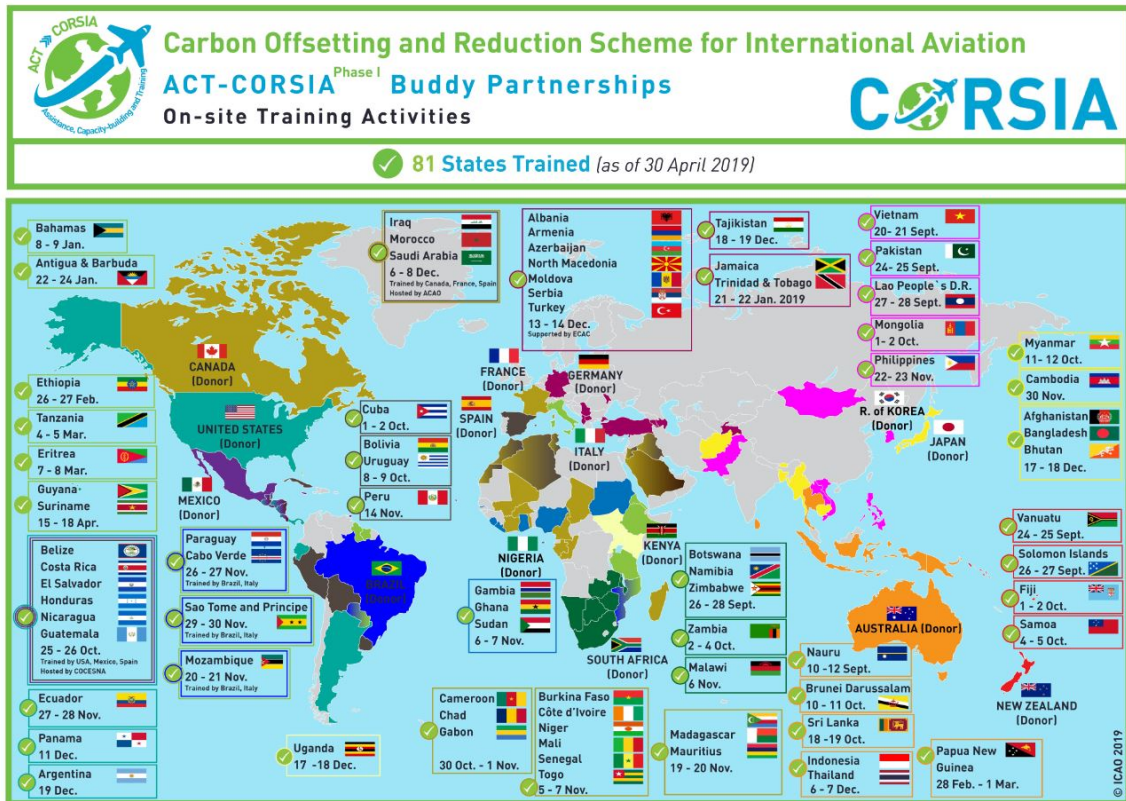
ACT CORSIA Assistance, Capacity-building and Training

Carbon Offsetting and Reduction Scheme for International Aviation

ACT-CORSIA Phase I Buddy Partnerships

On-site Training Activities

CORSIA

81 States Trained (as of 30 April 2019)

Bahamas
8 - 9 Jan.

Antigua & Barbuda
22 - 24 Jan.

Iraq
Morocco
Saudi Arabia
6 - 8 Dec.
Trained by Canada, France, Spain
Hosted by ACAO

Albania
Armenia
Azerbaijan
North Macedonia
Moldova
Serbia
Turkey
13 - 14 Dec.
Supported by ECAC

Tajikistan
18 - 19 Dec.

Jamaica
Trinidad & Tobago
21 - 22 Jan. 2019

Vietnam
20- 21 Sept.

Pakistan
24- 25 Sept.

Lao People`s D.R.
27 - 28 Sept.

Mongolia
1 - 2 Oct.

Philippines
22- 23 Nov.

Myanmar
11- 12 Oct.

Cambodia
30 Nov.

Afghanistan
Bangladesh
Bhutan
17 - 18 Dec.

CANADA
(Donor)

FRANCE
(Donor)

GERMANY
(Donor)

SPAIN
(Donor)

ITALY
(Donor)

R. of KOREA
(Donor)

JAPAN
(Donor)

Ethiopia
26 - 27 Feb.

Tanzania
4 - 5 Mar.

Eritrea
7 - 8 Mar.

Guyana-
Suriname
15 - 18 Apr.

UNITED STATES
(Donor)

MEXICO
(Donor)

Cuba
1 - 2 Oct.

Bolivia
Uruguay
8 - 9 Oct.

Peru
14 Nov.

Belize
Costa Rica
El Salvador
Honduras
Nicaragua
Guatemala
25 - 26 Oct.
Trained by USA, Mexico, Spain
Hosted by COCESNA

Paraguay
Cabo Verde
26 - 27 Nov.
Trained by Brazil, Italy

Sao Tome and Principe
29 - 30 Nov.
Trained by Brazil, Italy

Mozambique
20 - 21 Nov.
Trained by Brazil, Italy

BRAZIL
(Donor)

NIGERIA
(Donor)

KENYA
(Donor)

Gambia
Ghana
Sudan
6 - 7 Nov.

Botswana
Namibia
Zimbabwe
26 - 28 Sept.

Zambia
2 - 4 Oct.

Malawi
6 Nov.

SOUTH AFRICA
(Donor)

Vanuatu
24 - 25 Sept.

Solomon Islands
26 - 27 Sept.

Fiji
1 - 2 Oct.

Samoa
4 - 5 Oct.

AUSTRALIA (Donor)

NEW ZEALAND
(Donor)

Nauru
10 -12 Sept.

Brunei Darussalam
10 - 11 Oct.

Sri Lanka
18 -19 Oct.

Indonesia
Thailand
6 - 7 Dec.

Papua New
Guinea
28 Feb. - 1 Mar.

Ecuador
27 - 28 Nov.

Panama
11 Dec.

Argentina
19 Dec.

Uganda
17 -18 Dec.

Cameroon
Chad
Gabon
30 Oct. - 1 Nov.

Burkina Faso
Côte d'Ivoire
Niger
Mali
Senegal
Togo
5 - 7 Nov.

Madagascar
Mauritius
19 - 20 Nov.

© ICAO 2019